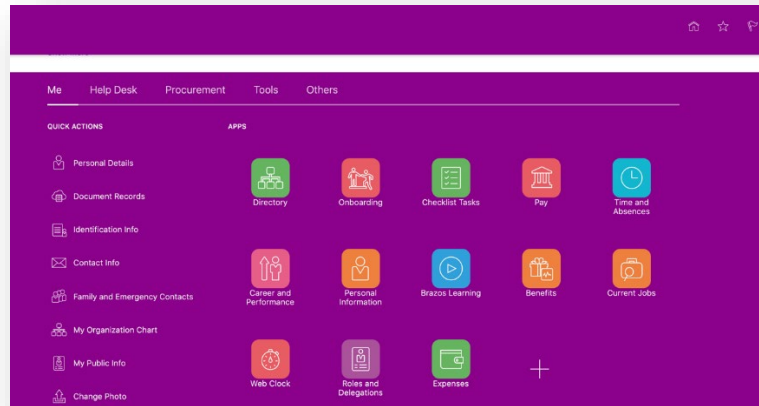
Me
Help Desk
Procurement
Tools
Others

QUICK ACTIONS

Personal Details
Document Records
Identification Info
Contact Info
Family and Emergency Contacts
My Organization Chart
My Public Info
Change Photo

APPS

Directory
Onboarding
Checklist Tasks
Pay
Time and Absences
Career and Performance
Personal Information
Brazos Learning
Benefits
Current Jobs
Web Clock
Roles and Delegations
Expenses